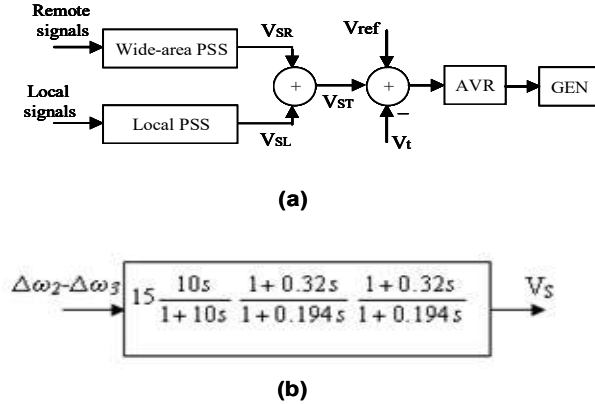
Remote signals

Wide-area PSS

$V_{SR}$

Vref

Local signals

Local PSS

$V_{SL}$

+

$V_{ST}$

+

–

$V_t$

AVR

GEN

(a)

$\Delta\omega_2$-$\Delta\omega_3$

$15\frac{10s}{1+10s}\frac{1+0.32s}{1+0.194s}\frac{1+0.32s}{1+0.194s}$

$V_S$

(b)